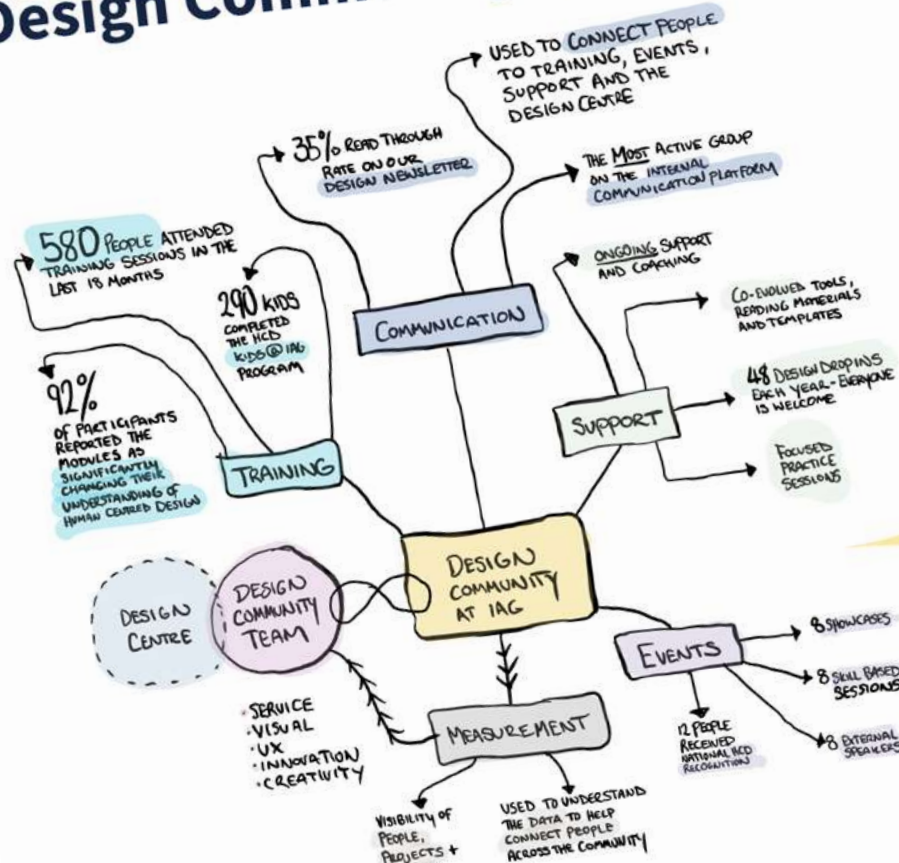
Design Comm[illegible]

USED TO CONNECT PEOPLE TO TRAINING, EVENTS, SUPPORT AND THE DESIGN CENTRE

35% READ THROUGH RATE ON OUR DESIGN NEWSLETTER

THE MOST ACTIVE GROUP ON THE INTERNAL COMMUNICATION PLATFORM

580 PEOPLE ATTENDED TRAINING SESSIONS IN THE LAST 18 MONTHS

290 KIDS COMPLETED THE HCD KIDS@IAG PROGRAM

COMMUNICATION

ONGOING SUPPORT AND COACHING

CO-EVOLVED TOOLS, READING MATERIALS AND TEMPLATES

92% OF PARTICIPANTS REPORTED THE MODULES AS SIGNIFICANTLY CHANGING THEIR UNDERSTANDING OF HUMAN CENTRED DESIGN

48 DESIGN DROPINS EACH YEAR - EVERYONE IS WELCOME

SUPPORT

FOCUSED PRACTICE SESSIONS

TRAINING

DESIGN COMMUNITY AT IAG

DESIGN CENTRE

DESIGN COMMUNITY TEAM

EVENTS

8 SHOWCASES

8 SKILL BASED SESSIONS

8 EXTERNAL SPEAKERS

·SERVICE
·VISUAL
·UX
·INNOVATION
·CREATIVITY

MEASUREMENT

12 PEOPLE RECEIVED NATIONAL HCD RECOGNITION

VISIBILITY OF PEOPLE, PROJECTS +

USED TO UNDERSTAND THE DATA TO HELP CONNECT PEOPLE ACROSS THE COMMUNITY